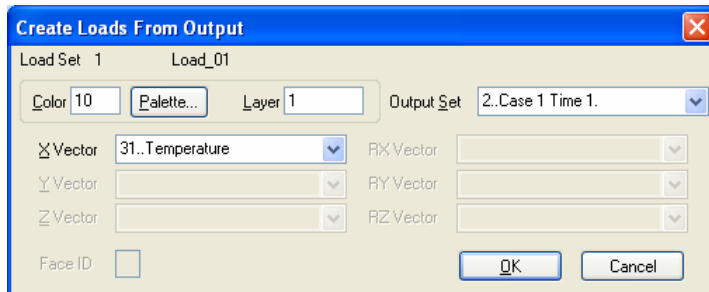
Create Loads From Output

Load Set 1 Load_01

Color 10 Palette... Layer 1

Output Set 2..Case 1 Time 1.

X Vector 31..Temperature

Y Vector

Z Vector

RX Vector

RY Vector

RZ Vector

Face ID

OK

Cancel